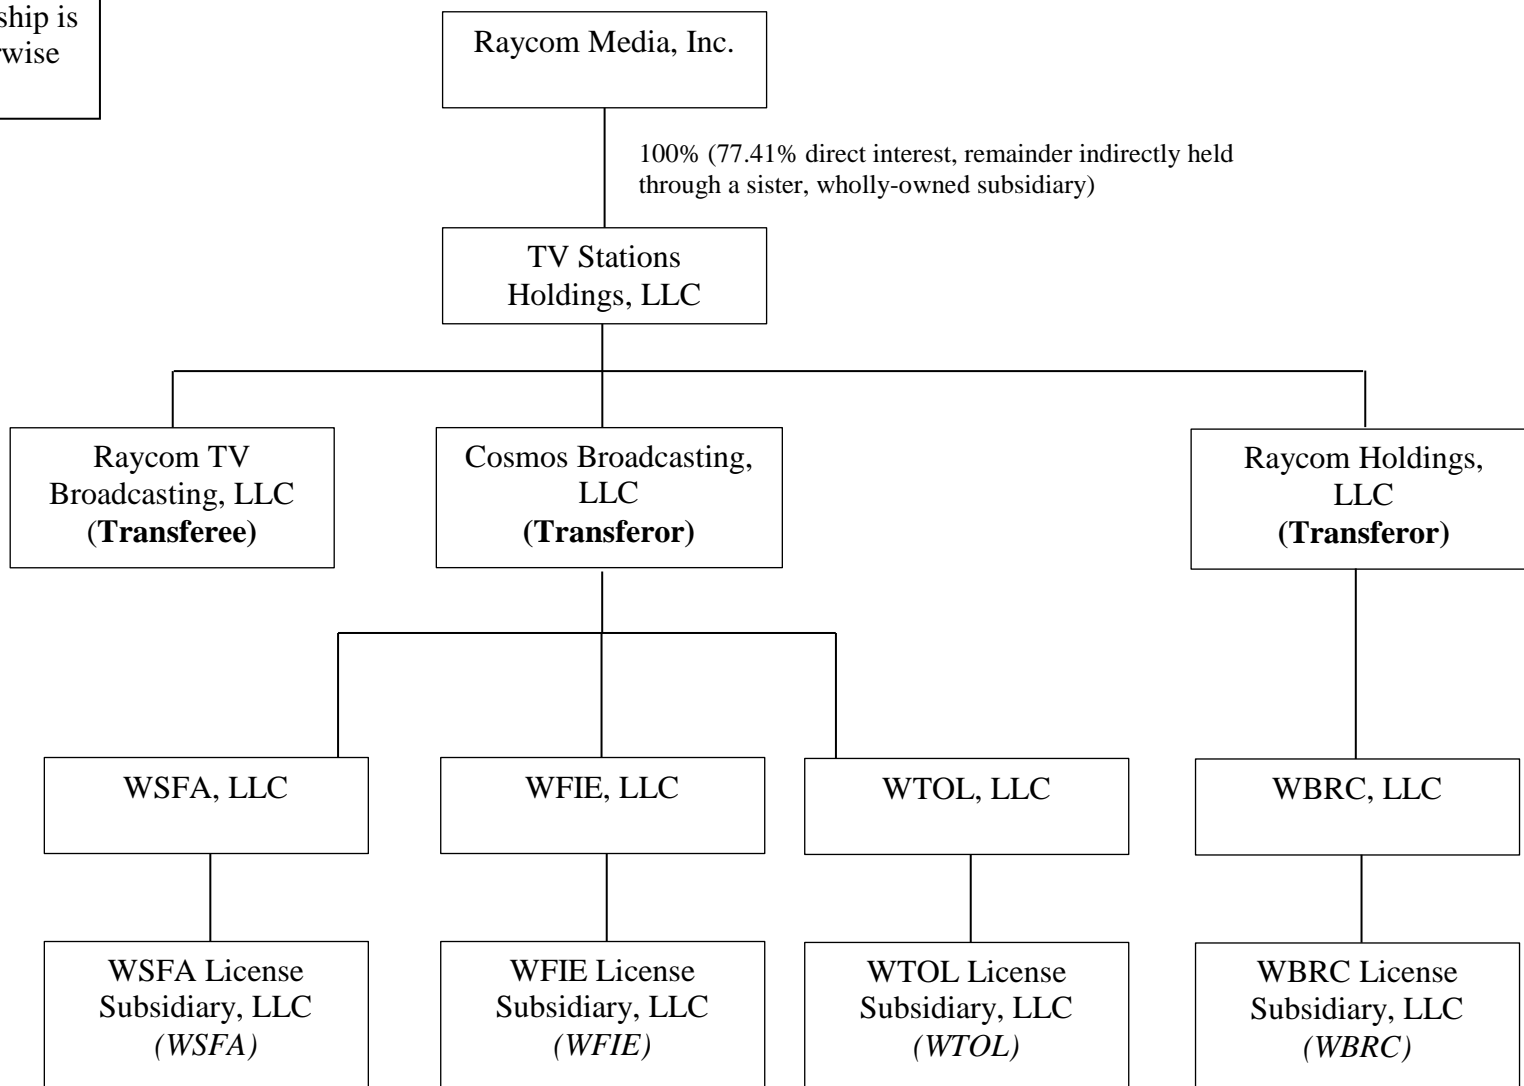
ship is
wise

Raycom Media, Inc.

100% (77.41% direct interest, remainder indirectly held through a sister, wholly-owned subsidiary)

TV Stations Holdings, LLC

Raycom TV Broadcasting, LLC (**Transferee**)

Cosmos Broadcasting, LLC **(Transferor)**

Raycom Holdings, LLC **(Transferor)**

WSFA, LLC

WFIE, LLC

WTOL, LLC

WBRC, LLC

WSFA License Subsidiary, LLC *(WSFA)*

WFIE License Subsidiary, LLC *(WFIE)*

WTOL License Subsidiary, LLC *(WTOL)*

WBRC License Subsidiary, LLC *(WBRC)*